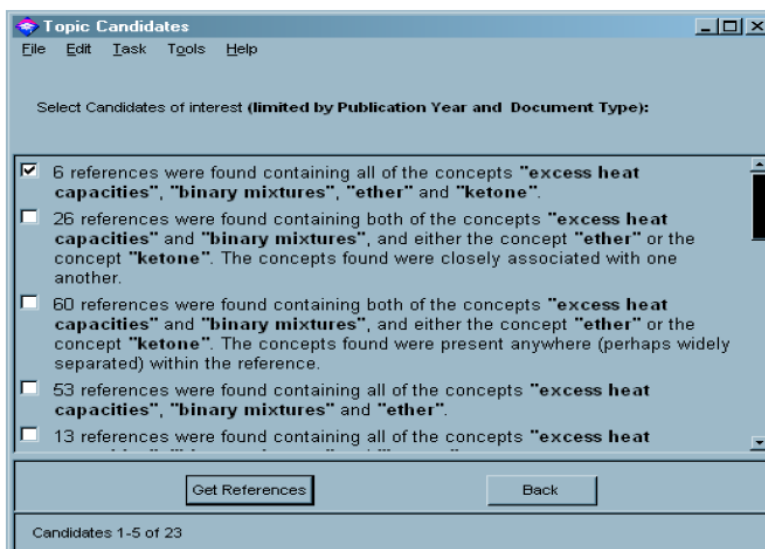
Topic Candidates

File Edit Task Tools Help

Select Candidates of interest (limited by Publication Year and Document Type):

☑ 6 references were found containing all of the concepts "excess heat capacities", "binary mixtures", "ether" and "ketone".

☐ 26 references were found containing both of the concepts "excess heat capacities" and "binary mixtures", and either the concept "ether" or the concept "ketone". The concepts found were closely associated with one another.

☐ 60 references were found containing both of the concepts "excess heat capacities" and "binary mixtures", and either the concept "ether" or the concept "ketone". The concepts found were present anywhere (perhaps widely separated) within the reference.

☐ 53 references were found containing all of the concepts "excess heat capacities", "binary mixtures" and "ether".

☐ 13 references were found containing all of the concepts "excess heat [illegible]

Get References

Back

Candidates 1-5 of 23